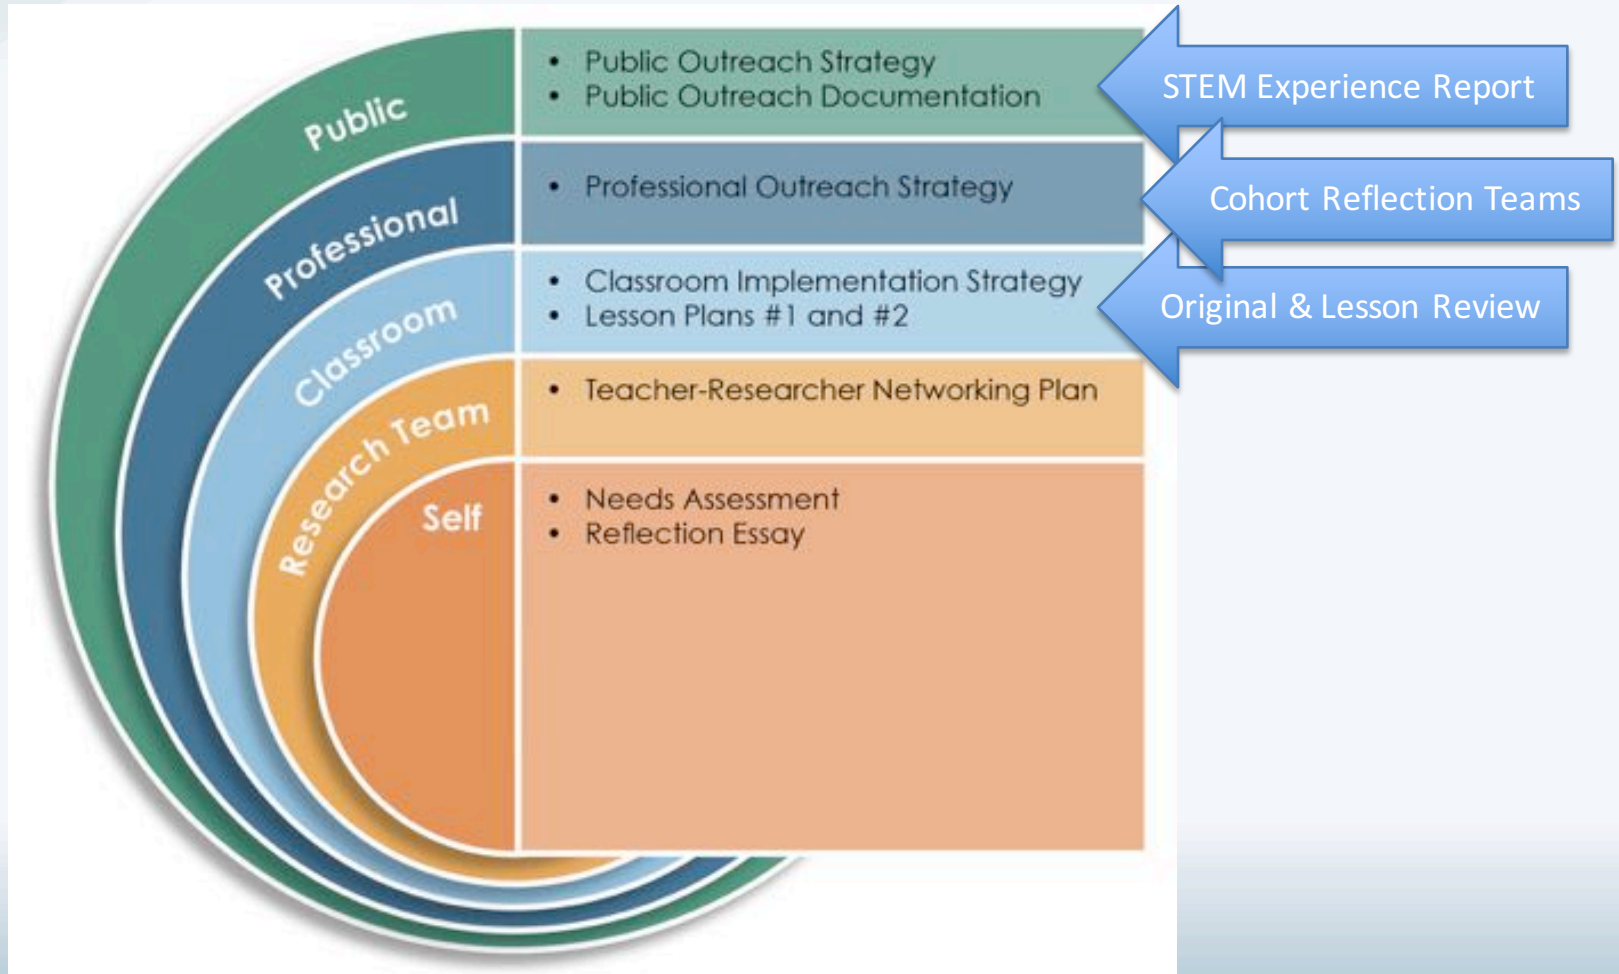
Public

- Public Outreach Strategy
- Public Outreach Documentation

STEM Experience Report

Professional

- Professional Outreach Strategy

Cohort Reflection Teams

Classroom

- Classroom Implementation Strategy
- Lesson Plans #1 and #2

Original & Lesson Review

Research Team

- Teacher-Researcher Networking Plan

Self

- Needs Assessment
- Reflection Essay